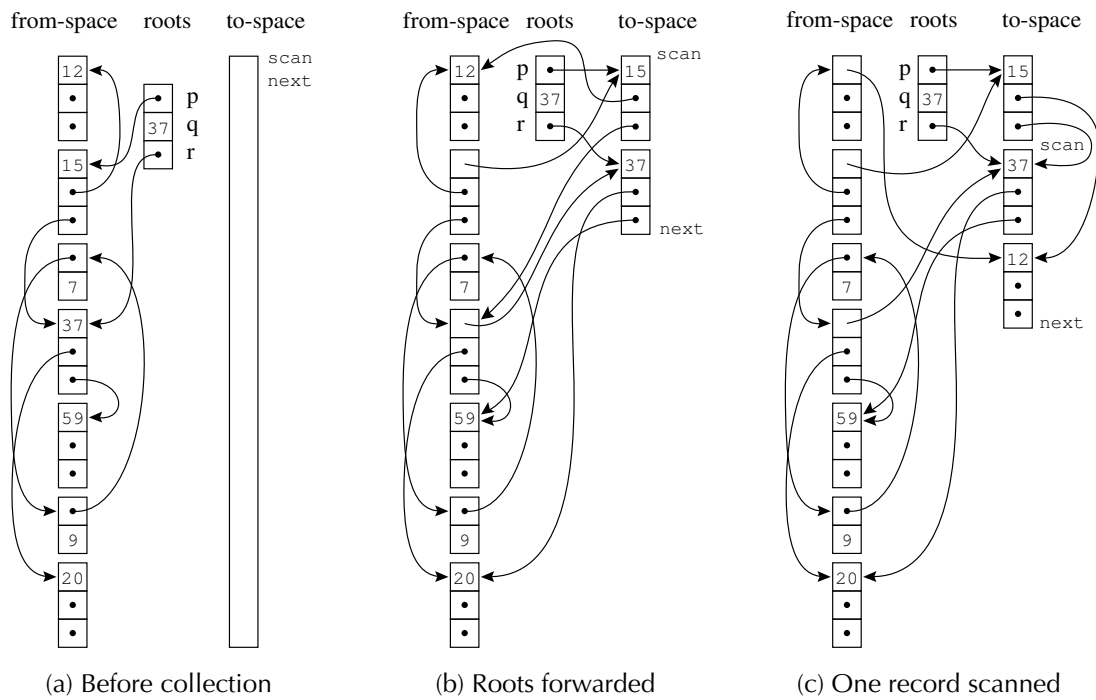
from-space roots to-space

12

15

7

37

59

9

20

37

p

q

r

scan
next

(a) Before collection

from-space roots to-space

12

7

59

9

20

p

q

r

37

15

37

scan

next

(b) Roots forwarded

from-space roots to-space

7

59

9

20

p

q

r

37

15

37

12

scan

next

(c) One record scanned